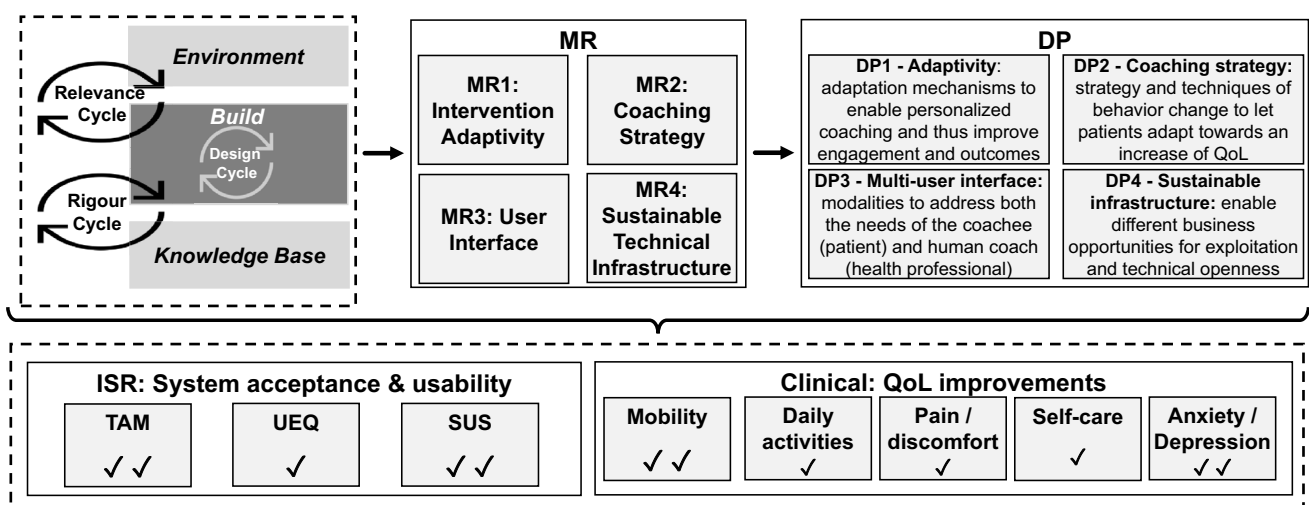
Environment
Relevance Cycle
Build
Design Cycle
Rigour Cycle
Knowledge Base

MR
MR1: Intervention Adaptivity
MR2: Coaching Strategy
MR3: User Interface
MR4: Sustainable Technical Infrastructure

DP
**DP1 - Adaptivity**: adaptation mechanisms to enable personalized coaching and thus improve engagement and outcomes
**DP2 - Coaching strategy:** strategy and techniques of behavior change to let patients adapt towards an increase of QoL
**DP3 - Multi-user interface:** modalities to address both the needs of the coachee (patient) and human coach (health professional)
**DP4 - Sustainable infrastructure:** enable different business opportunities for exploitation and technical openness

ISR: System acceptance & usability
TAM ✓✓
UEQ ✓
SUS ✓✓

Clinical: QoL improvements
Mobility ✓✓
Daily activities ✓
Pain / discomfort ✓
Self-care ✓
Anxiety / Depression ✓✓